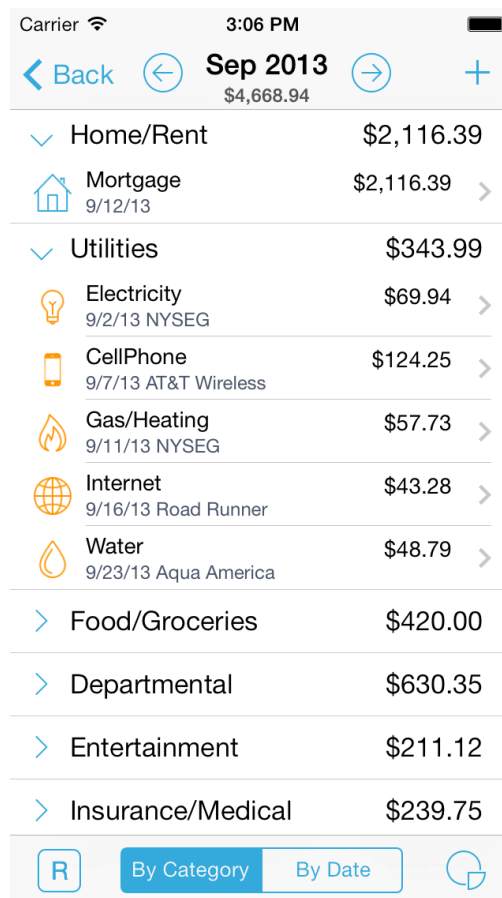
Carrier 3:06 PM

Back Sep 2013 $4,668.94 +

Home/Rent $2,116.39

Mortgage 9/12/13 $2,116.39

Utilities $343.99

Electricity 9/2/13 NYSEG $69.94

CellPhone 9/7/13 AT&T Wireless $124.25

Gas/Heating 9/11/13 NYSEG $57.73

Internet 9/16/13 Road Runner $43.28

Water 9/23/13 Aqua America $48.79

Food/Groceries $420.00

Departmental $630.35

Entertainment $211.12

Insurance/Medical $239.75

R By Category By Date